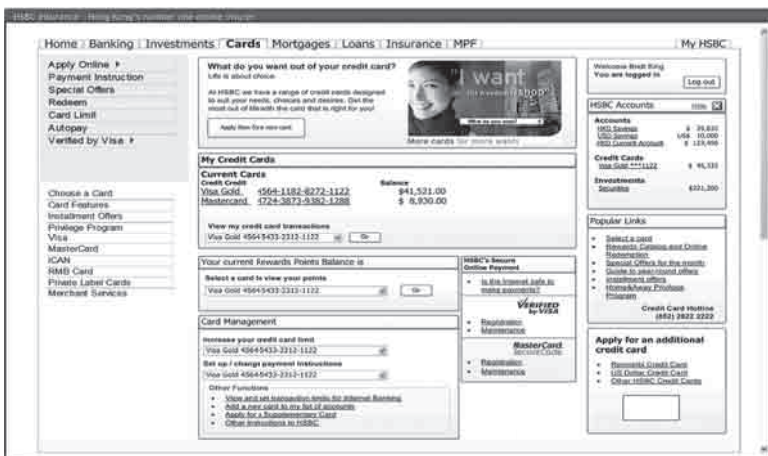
HSBC Insurance - Hong Kong's number one online insurer

Home | Banking | Investments | Cards | Mortgages | Loans | Insurance | MPF | My HSBC

Apply Online ▸
Payment Instruction
Special Offers
Redeem
Card Limit
Autopay
Verified by Visa ▸

Choose a Card
Card Features
Instalment Offers
Privilege Program
Visa
MasterCard
ICAN
RMB Card
Private Label Cards
Merchant Services

What do you want out of your credit card?
Life is about choice

At HSBC we have a range of credit cards designed to suit your needs, choices and desires. Get the most out of life with the card that is right for you!

Apply Now for a new card

I want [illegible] shop

More cards for more wants

My Credit Cards

Current Cards

| Credit Credit | | Balance |
|---|---|---|
| Visa Gold | 4564-1182-8272-1122 | \$41,521.00 |
| Mastercard | 4724-3873-9382-1288 | \$ 8,930.00 |

View my credit card transactions
Visa Gold 4564-5433-2312-1122 Go

Your current Rewards Points Balance is

Select a card to view your points
Visa Gold 4564-5433-2312-1122 Go

Card Management

Increase your credit card limit
Visa Gold 4564-5433-2312-1122

Set up / change payment instructions
Visa Gold 4564-5433-2312-1122

Other Functions
View and set transaction limits for Internet Banking
Add a new card to my list of accounts
Apply for a Supplementary Card
Other instructions to HSBC

HSBC's Secure Online Payment
Is the Internet safe to make payments?
VERIFIED by VISA
Registration
Maintenance
MasterCard SecureCode
Registration
Maintenance

Welcome Brett King
You are logged in
Log out

HSBC Accounts

Accounts
HKD Savings $ 39,830
USD Savings US$ 10,000
HKD Current Account $ 123,456

Credit Cards
Visa Gold ****1122 $ 45,333

Investments
Securities $331,300

Popular Links
Select a card
Rewards Catalog and Online Redemption
Special Offers for the month
Guide to year-round offers
Instalment offers
Home&Away Privilege Program

Credit Card Hotline
(852) 2822 2222

Apply for an additional credit card
Renminbi Credit Card
US Dollar Credit Card
Other HSBC Credit Cards